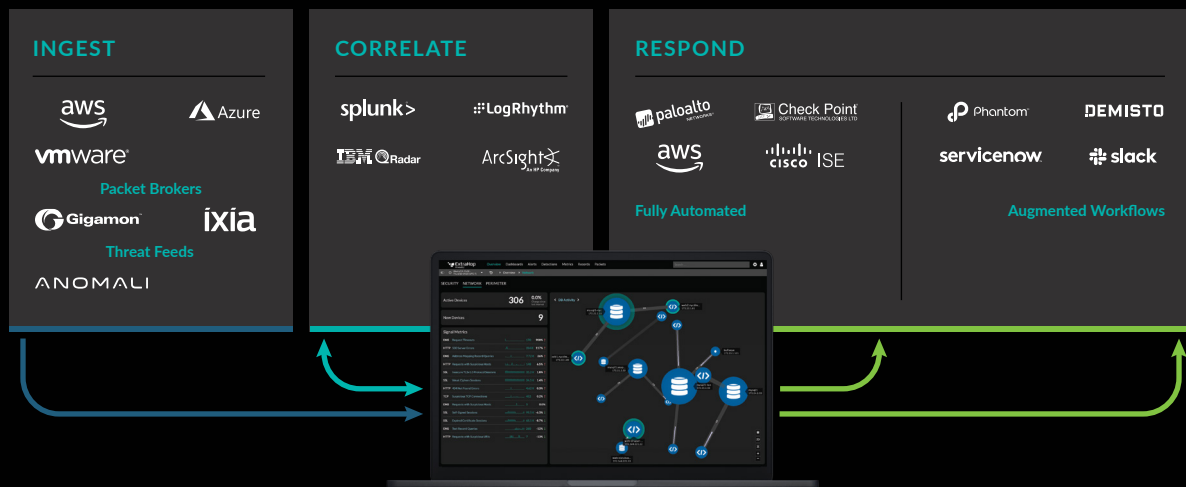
INGEST

aws

Azure

vmware

Packet Brokers

Gigamon

ixia

Threat Feeds

ANOMALI

CORRELATE

splunk>

LogRhythm

IBM QRadar

ArcSight
An HP Company

RESPOND

paloalto NETWORKS

Check Point
SOFTWARE TECHNOLOGIES LTD

aws

cisco ISE

Fully Automated

Phantom

DEMISTO

servicenow

slack

Augmented Workflows

ExtraHop

SECURITY NETWORK PERIMETER

Active Devices 306

New Devices 9

Signal Metrics